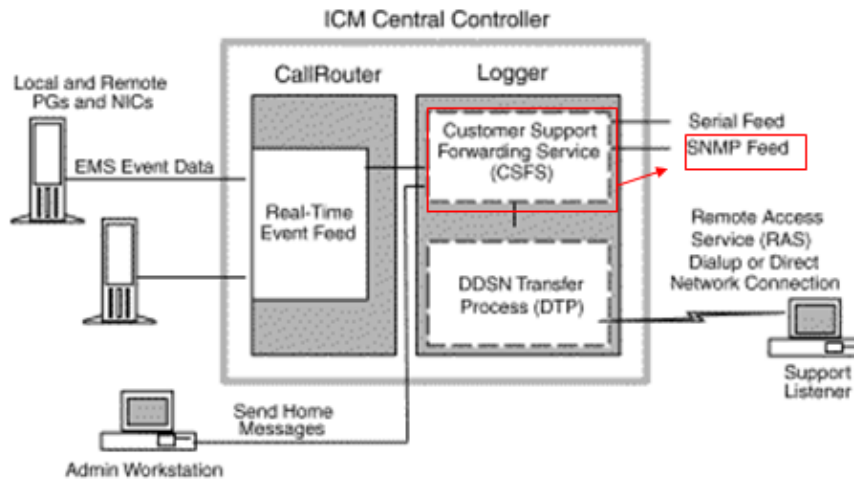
ICM Central Controller

Local and Remote PGs and NICs

CallRouter

Logger

Customer Support Forwarding Service (CSFS)

Serial Feed

SNMP Feed

EMS Event Data

Real-Time Event Feed

Remote Access Service (RAS) Dialup or Direct Network Connection

DDSN Transfer Process (DTP)

Support Listener

Send Home Messages

Admin Workstation